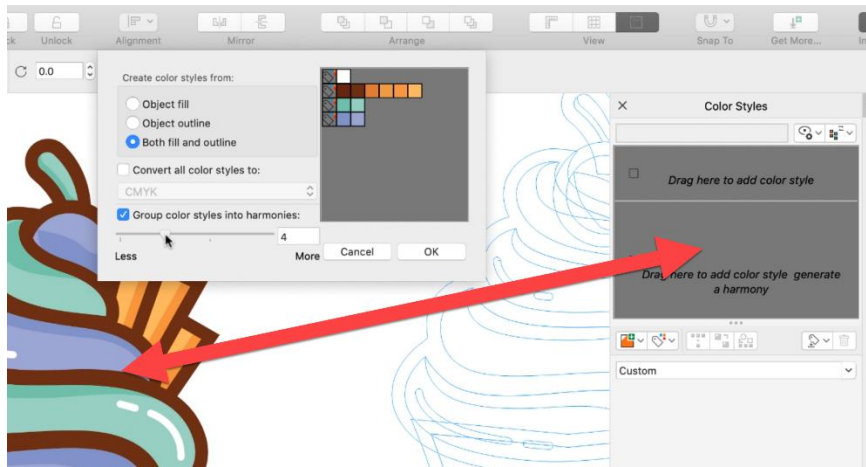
ck Unlock Alignment Mirror Arrange View Snap To Get More... In

0.0

Create color styles from:

Object fill

Object outline

Both fill and outline

Convert all color styles to:

CMYK

Group color styles into harmonies:

4

Less More

Cancel OK

Color Styles

Drag here to add color style

Drag here to add color style generate a harmony

Custom